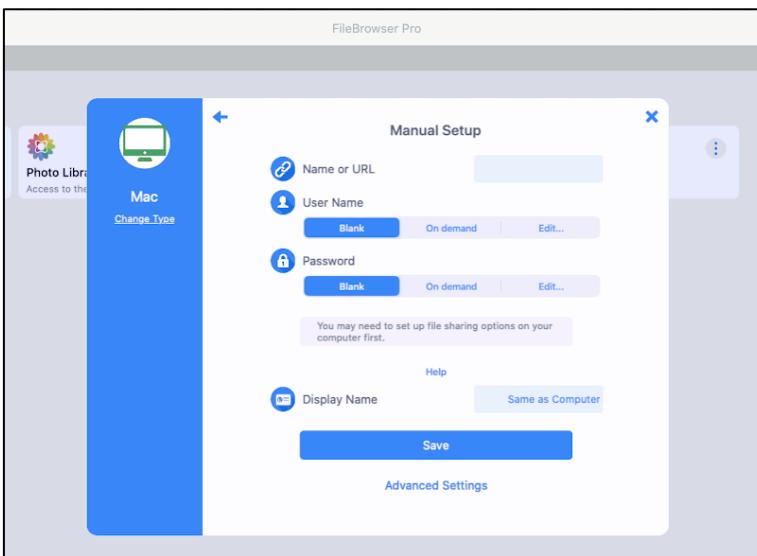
FileBrowser Pro

Photo Libra
Access to the

Mac
Change Type

Manual Setup

Name or URL

User Name

| Blank | On demand | Edit... |
|---|---|---|

Password

| Blank | On demand | Edit... |
|---|---|---|

You may need to set up file sharing options on your computer first.

Help

Display Name
Same as Computer

Save

Advanced Settings